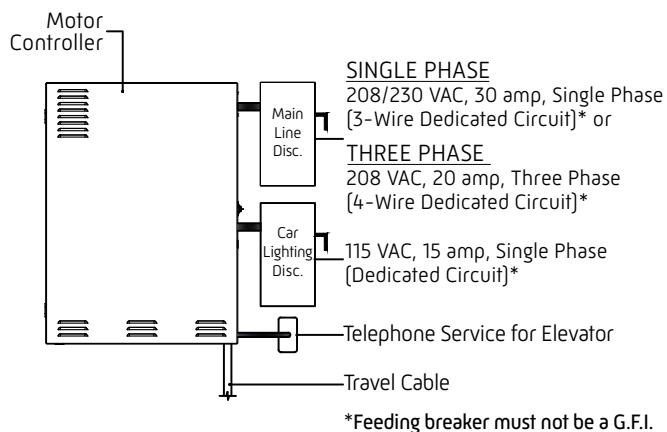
Motor Controller

Main Line Disc.

SINGLE PHASE
208/230 VAC, 30 amp, Single Phase (3-Wire Dedicated Circuit)* or

THREE PHASE
208 VAC, 20 amp, Three Phase (4-Wire Dedicated Circuit)*

Car Lighting Disc.

115 VAC, 15 amp, Single Phase (Dedicated Circuit)*

Telephone Service for Elevator

Travel Cable

*Feeding breaker must not be a G.F.I.